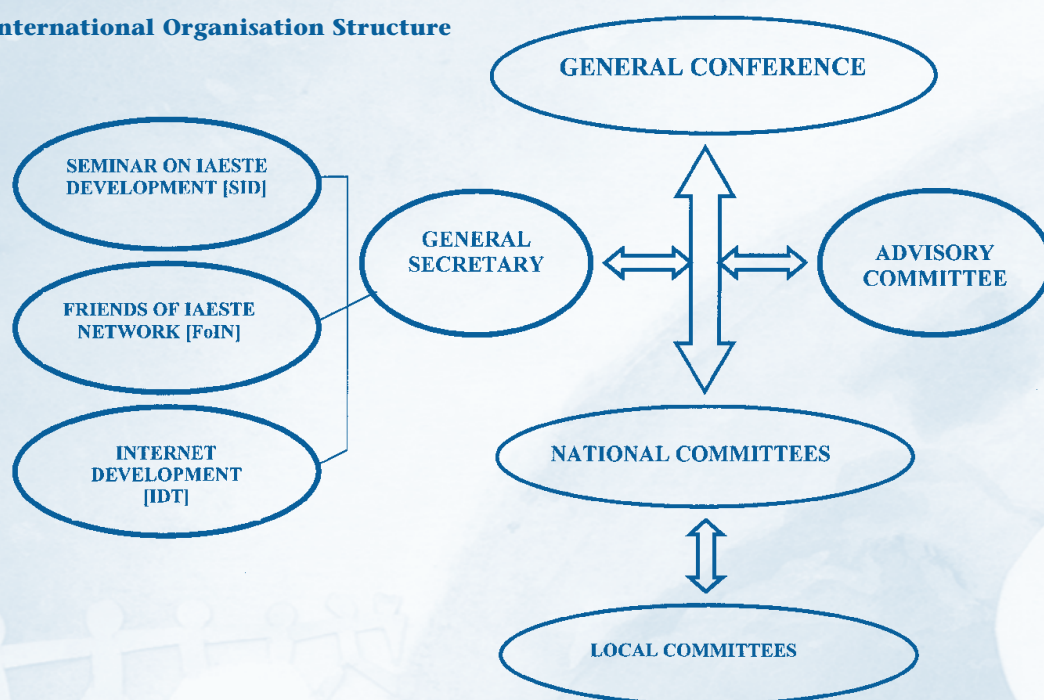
nternational Organisation Structure

GENERAL CONFERENCE

SEMINAR ON IAESTE DEVELOPMENT [SID]

FRIENDS OF IAESTE NETWORK [FoIN]

INTERNET DEVELOPMENT [IDT]

GENERAL SECRETARY

ADVISORY COMMITTEE

NATIONAL COMMITTEES

LOCAL COMMITTEES